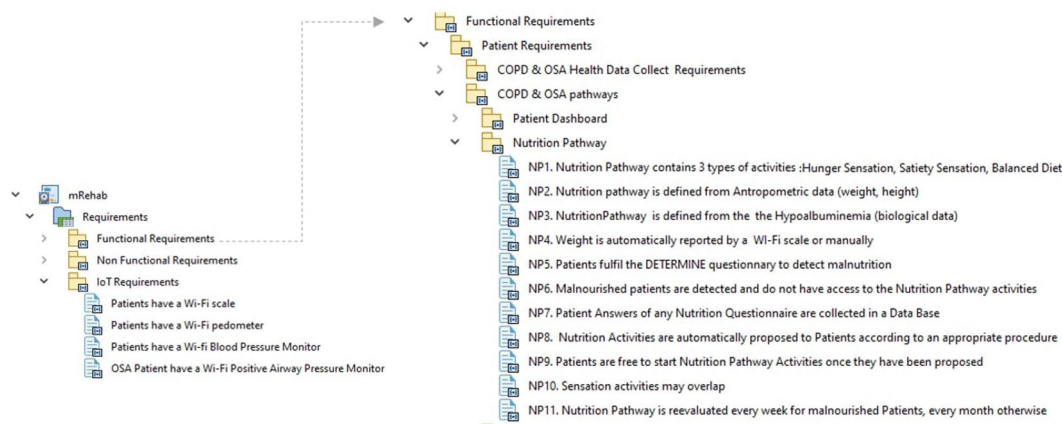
mRehab
Requirements
Functional Requirements
Non Functional Requirements
IoT Requirements
Patients have a Wi-Fi scale
Patients have a Wi-Fi pedometer
Patients have a Wi-fi Blood Pressure Monitor
OSA Patient have a Wi-Fi Positive Airway Pressure Monitor

Functional Requirements
Patient Requirements
COPD & OSA Health Data Collect Requirements
COPD & OSA pathways
Patient Dashboard
Nutrition Pathway
NP1. Nutrition Pathway contains 3 types of activities :Hunger Sensation, Satiety Sensation, Balanced Diet
NP2. Nutrition pathway is defined from Antropometric data (weight, height)
NP3. NutritionPathway is defined from the the Hypoalbuminemia (biological data)
NP4. Weight is automatically reported by a WI-Fi scale or manually
NP5. Patients fulfil the DETERMINE questionnary to detect malnutrition
NP6. Malnourished patients are detected and do not have access to the Nutrition Pathway activities
NP7. Patient Answers of any Nutrition Questionnaire are collected in a Data Base
NP8. Nutrition Activities are automatically proposed to Patients according to an appropriate procedure
NP9. Patients are free to start Nutrition Pathway Activities once they have been proposed
NP10. Sensation activities may overlap
NP11. Nutrition Pathway is reevaluated every week for malnourished Patients, every month otherwise